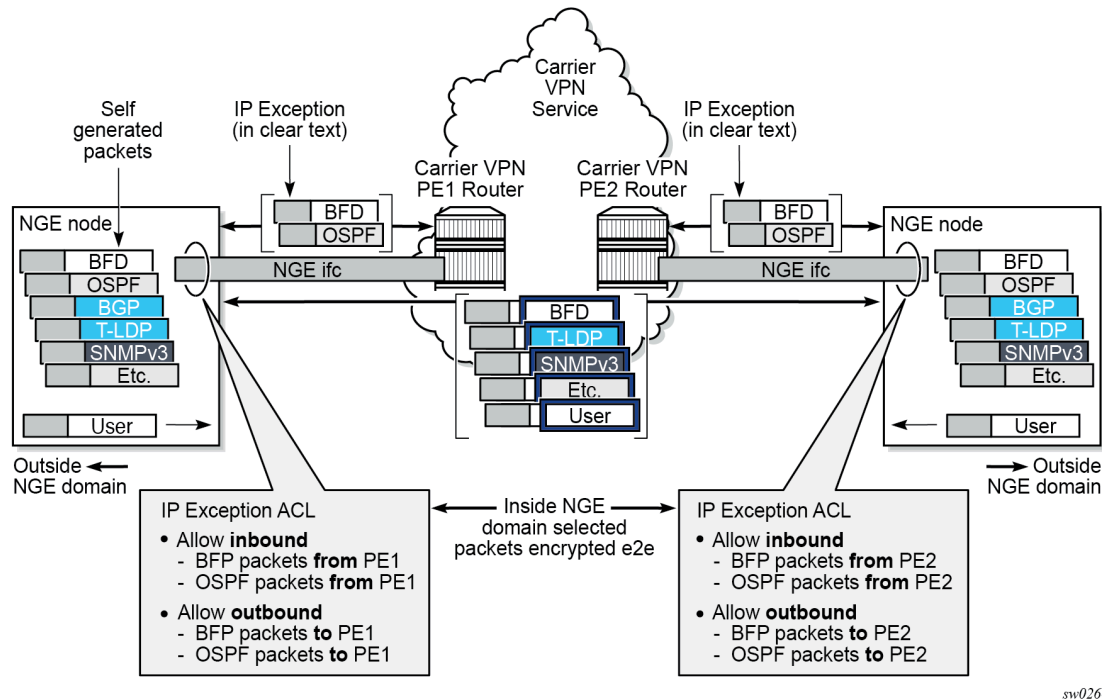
Carrier VPN Service

Self generated packets

IP Exception (in clear text)

Carrier VPN PE1 Router

Carrier VPN PE2 Router

IP Exception (in clear text)

NGE node

BFD
OSPF

BFD
OSPF

NGE node

BFD
OSPF
BGP
T-LDP
SNMPv3
Etc.

NGE ifc

NGE ifc

BFD
OSPF
BGP
T-LDP
SNMPv3
Etc.

BFD
T-LDP
SNMPv3
Etc.
User

User

User

Outside NGE domain

Outside NGE domain

IP Exception ACL
• Allow **inbound**
- BFP packets **from** PE1
- OSPF packets **from** PE1
• Allow **outbound**
- BFP packets **to** PE1
- OSPF packets **to** PE1

Inside NGE domain selected packets encrypted e2e

IP Exception ACL
• Allow **inbound**
- BFP packets **from** PE2
- OSPF packets **from** PE2
• Allow **outbound**
- BFP packets **to** PE2
- OSPF packets **to** PE2

sw026